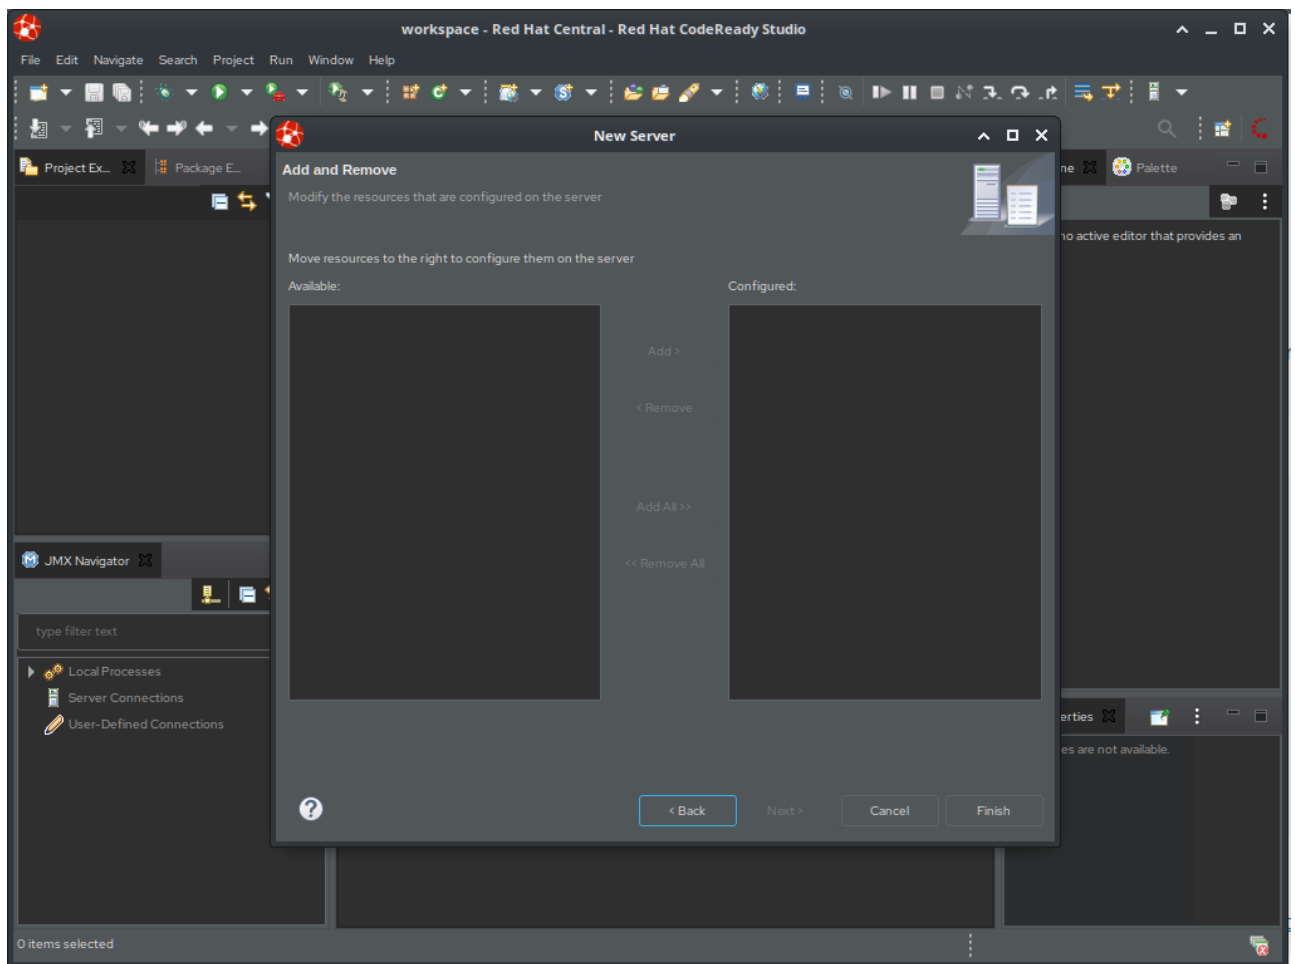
workspace - Red Hat Central - Red Hat CodeReady Studio

File Edit Navigate Search Project Run Window Help

Project Ex... Package E...

JMX Navigator

type filter text

Local Processes
Server Connections
User-Defined Connections

ne Palette

no active editor that provides an

erties

es are not available.

New Server

Add and Remove

Modify the resources that are configured on the server

Move resources to the right to configure them on the server

Available:

Configured:

Add >

< Remove

Add All >>

<< Remove All

< Back Next > Cancel Finish

0 items selected